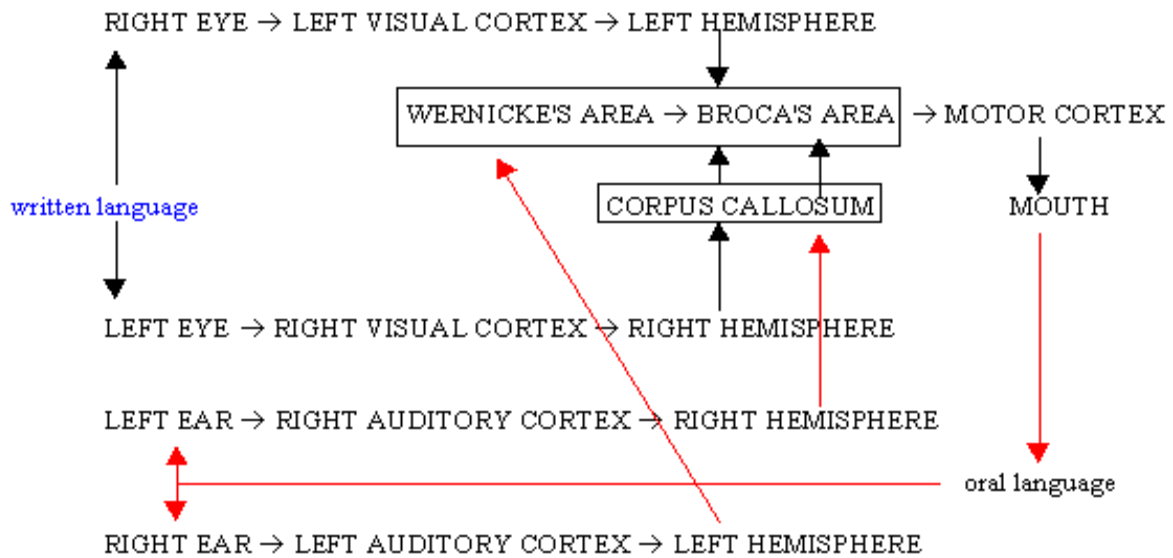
RIGHT EYE → LEFT VISUAL CORTEX → LEFT HEMISPHERE

WERNICKE'S AREA → BROCA'S AREA → MOTOR CORTEX

written language

CORPUS CALLOSUM

MOUTH

LEFT EYE → RIGHT VISUAL CORTEX → RIGHT HEMISPHERE

LEFT EAR → RIGHT AUDITORY CORTEX → RIGHT HEMISPHERE

oral language

RIGHT EAR → LEFT AUDITORY CORTEX → LEFT HEMISPHERE